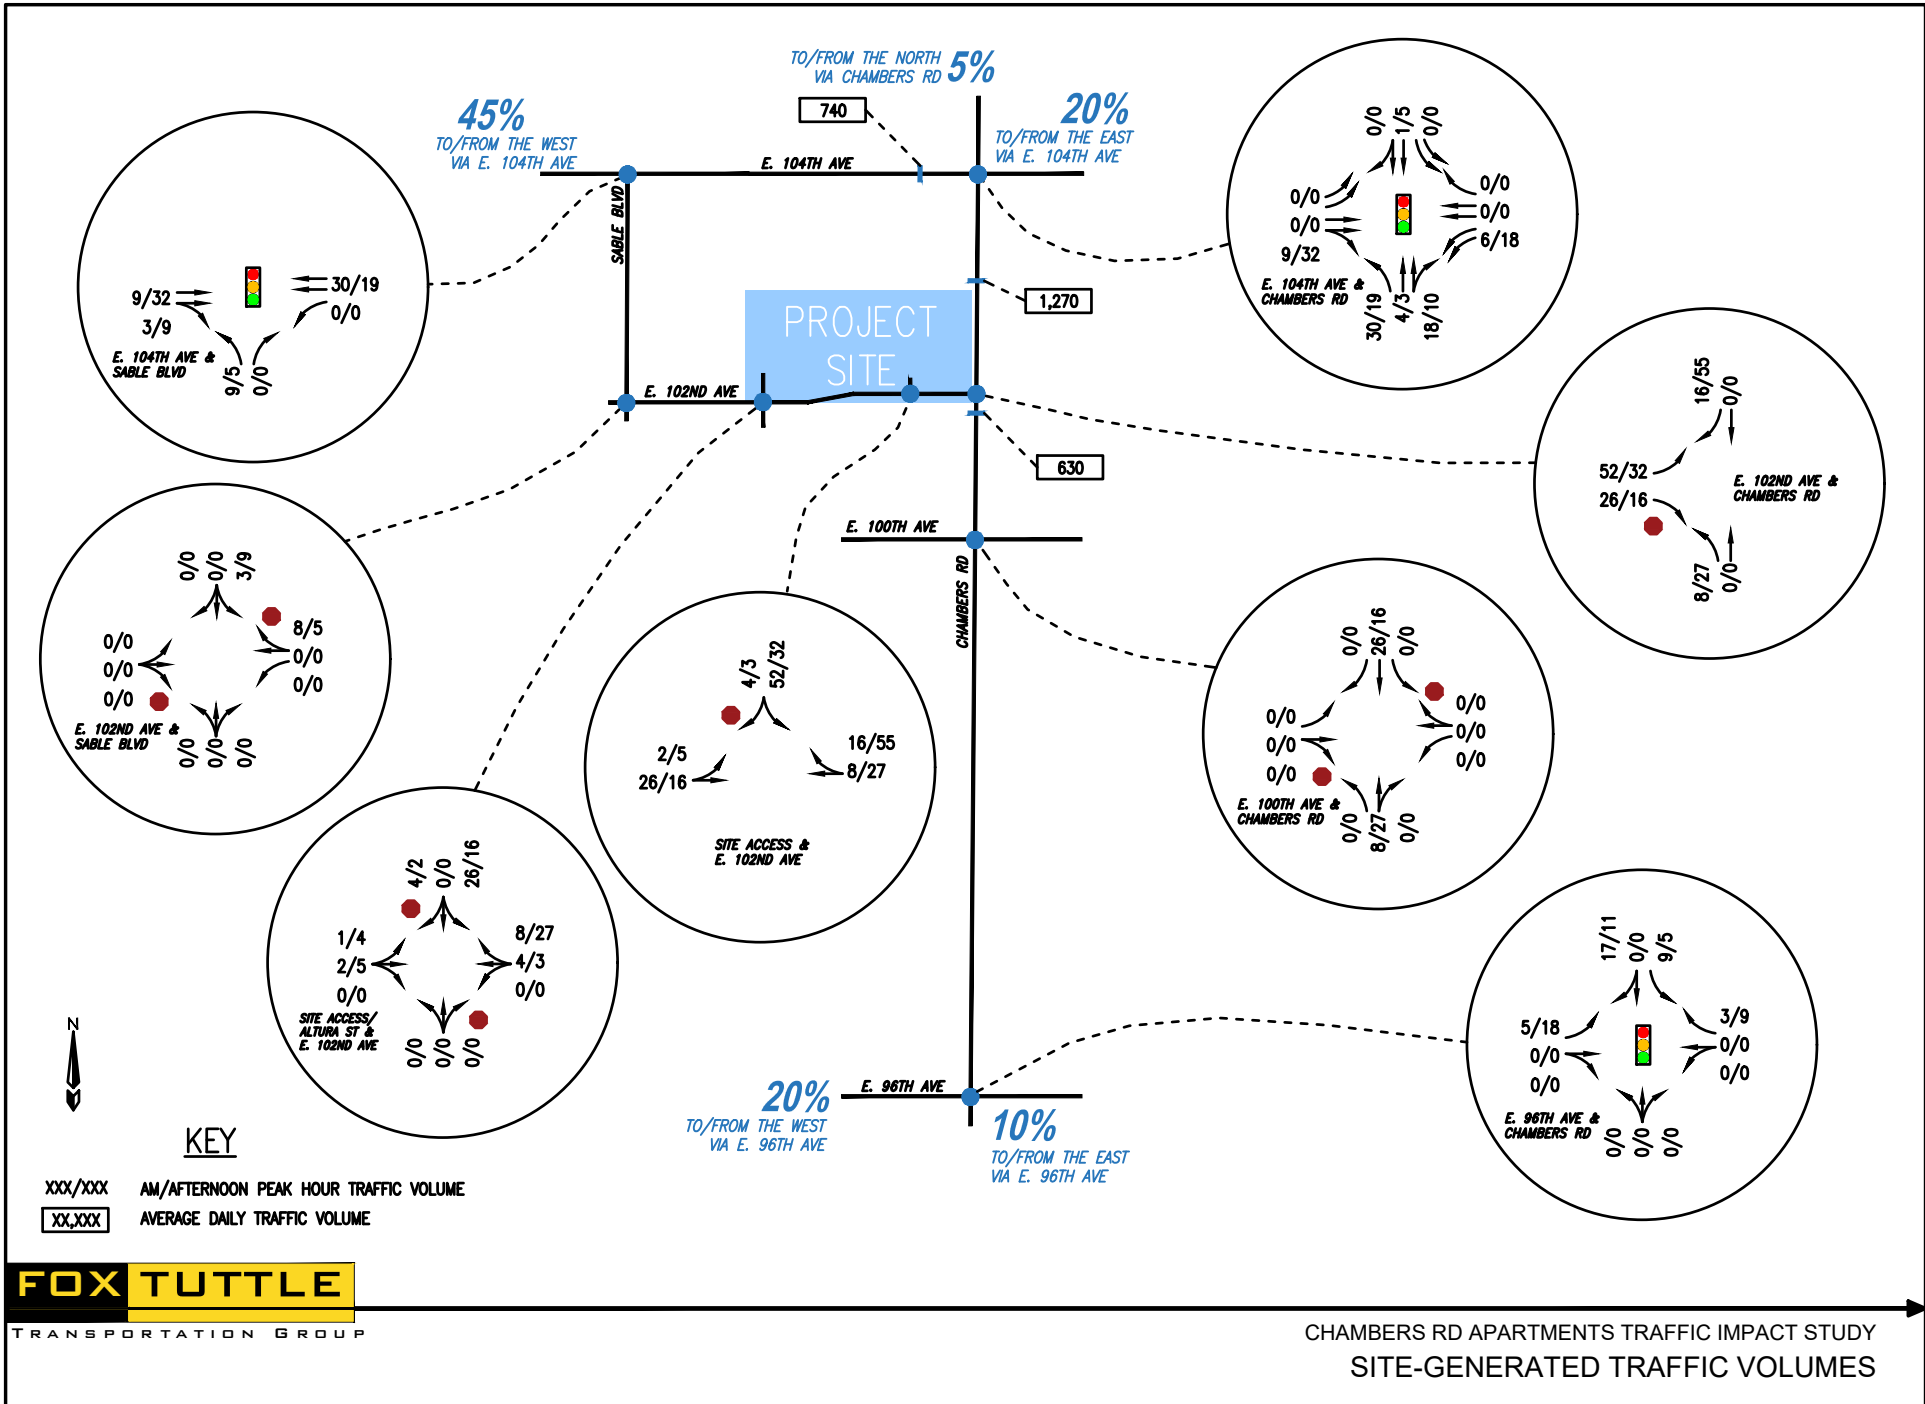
TO/FROM THE NORTH VIA CHAMBERS RD 5%

740

45%
TO/FROM THE WEST VIA E. 104TH AVE

20%
TO/FROM THE EAST VIA E. 104TH AVE

E. 104TH AVE

SABLE BLVD

1,270

PROJECT SITE

E. 102ND AVE

630

E. 100TH AVE

CHAMBERS RD

E. 96TH AVE

20%
TO/FROM THE WEST VIA E. 96TH AVE

10%
TO/FROM THE EAST VIA E. 96TH AVE

9/32
3/9
30/19
0/0
9/5
0/0
E. 104TH AVE & SABLE BLVD

0/0
1/5
0/0
0/0
0/0
9/32
0/0
0/0
6/18
30/19
4/3
18/10
E. 104TH AVE & CHAMBERS RD

16/55
0/0
52/32
26/16
8/27
0/0
E. 102ND AVE & CHAMBERS RD

0/0
0/0
3/9
0/0
0/0
0/0
8/5
0/0
0/0
0/0
0/0
0/0
E. 102ND AVE & SABLE BLVD

4/3
52/32
2/5
26/16
16/55
8/27
SITE ACCESS & E. 102ND AVE

0/0
26/16
0/0
0/0
0/0
0/0
0/0
0/0
0/0
0/0
8/27
0/0
E. 100TH AVE & CHAMBERS RD

4/2
0/0
26/16
1/4
2/5
0/0
8/27
4/3
0/0
0/0
0/0
0/0
SITE ACCESS/ ALTURA ST & E. 102ND AVE

17/11
0/0
9/5
5/18
0/0
0/0
3/9
0/0
0/0
0/0
0/0
0/0
E. 96TH AVE & CHAMBERS RD

N

KEY
XXX/XXX AM/AFTERNOON PEAK HOUR TRAFFIC VOLUME
XX,XXX AVERAGE DAILY TRAFFIC VOLUME

FOX TUTTLE
TRANSPORTATION GROUP

CHAMBERS RD APARTMENTS TRAFFIC IMPACT STUDY
SITE-GENERATED TRAFFIC VOLUMES